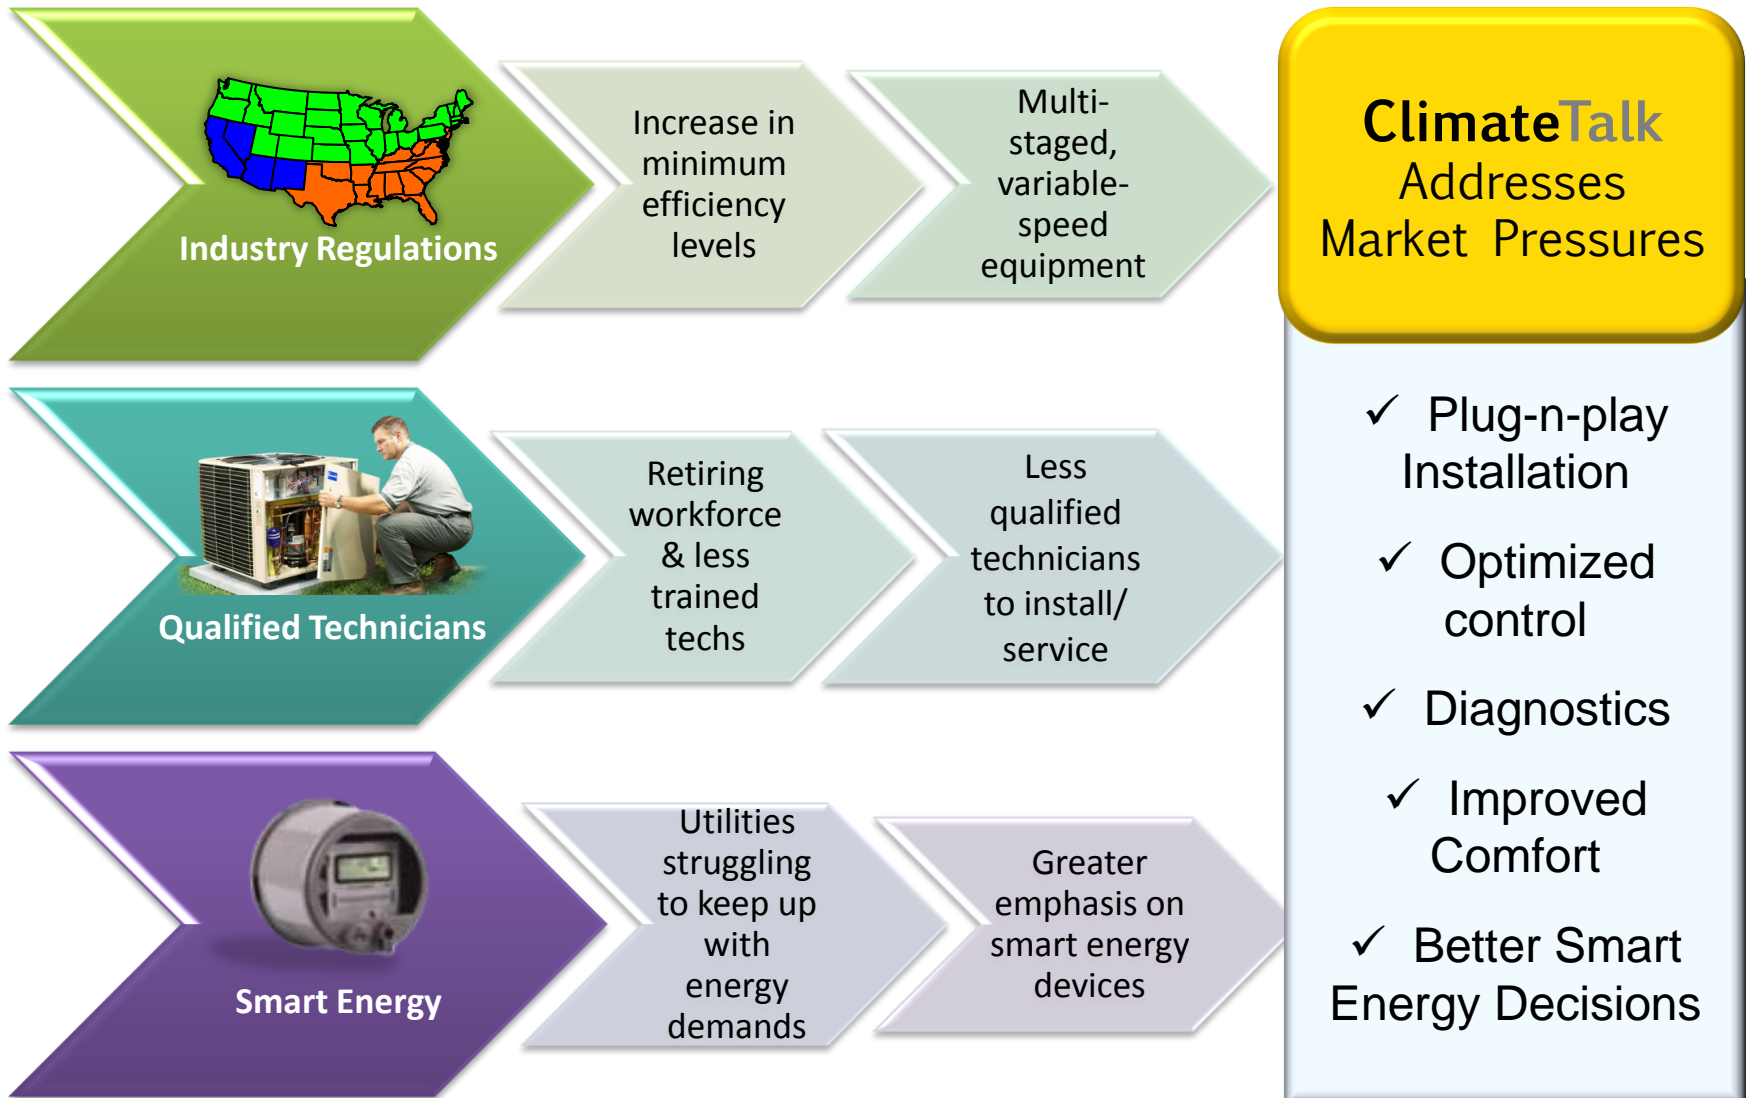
Industry Regulations

Increase in minimum efficiency levels

Multi-staged, variable-speed equipment

Qualified Technicians

Retiring workforce & less trained techs

Less qualified technicians to install/ service

Smart Energy

Utilities struggling to keep up with energy demands

Greater emphasis on smart energy devices

ClimateTalk Addresses Market Pressures

✓ Plug-n-play Installation

✓ Optimized control

✓ Diagnostics

✓ Improved Comfort

✓ Better Smart Energy Decisions